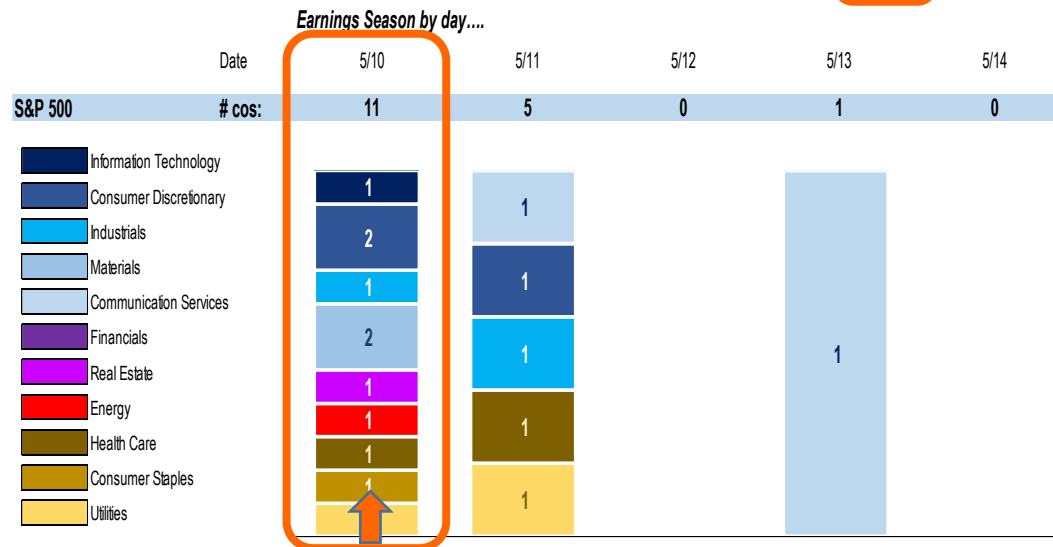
Earnings Season by day....

| Date | 5/10 | 5/11 | 5/12 | 5/13 | 5/14 |
|---|---|---|---|---|---|
| S&P 500 # cos: | 11 | 5 | 0 | 1 | 0 |

Information Technology
Consumer Discretionary
Industrials
Materials
Communication Services
Financials
Real Estate
Energy
Health Care
Consumer Staples
Utilities

1
2
1
2
1
1
1
1

1
1
1
1
1

1